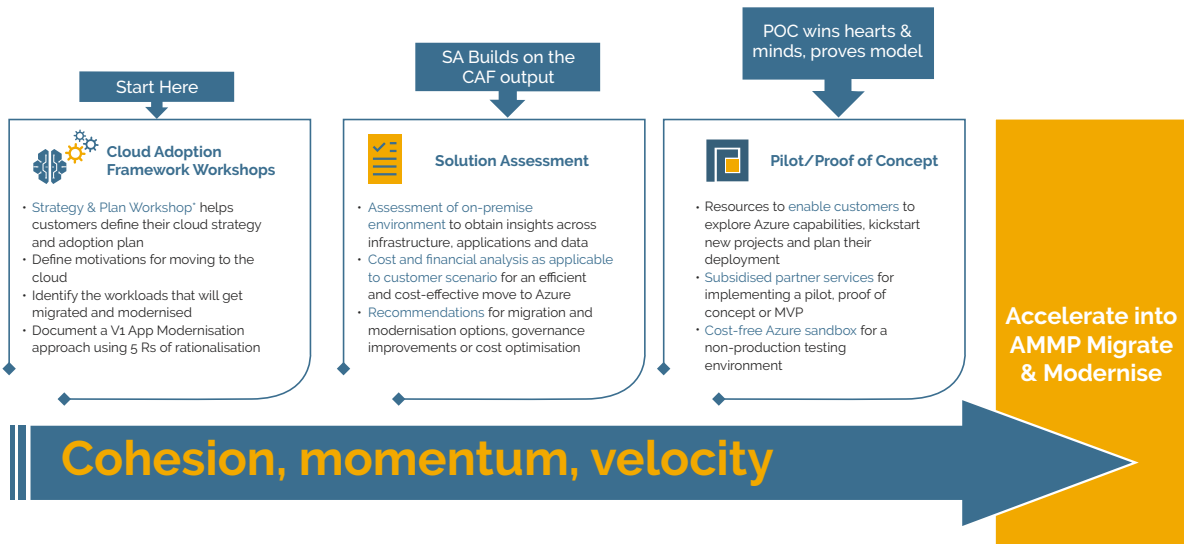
Start Here

SA Builds on the CAF output

POC wins hearts & minds, proves model

Cloud Adoption Framework Workshops

• Strategy & Plan Workshop* helps customers define their cloud strategy and adoption plan
• Define motivations for moving to the cloud
• Identify the workloads that will get migrated and modernised
• Document a V1 App Modernisation approach using 5 Rs of rationalisation

Solution Assessment

• Assessment of on-premise environment to obtain insights across infrastructure, applications and data
• Cost and financial analysis as applicable to customer scenario for an efficient and cost-effective move to Azure
• Recommendations for migration and modernisation options, governance improvements or cost optimisation

Pilot/Proof of Concept

• Resources to enable customers to explore Azure capabilities, kickstart new projects and plan their deployment
• Subsidised partner services for implementing a pilot, proof of concept or MVP
• Cost-free Azure sandbox for a non-production testing environment

Accelerate into AMMP Migrate & Modernise

Cohesion, momentum, velocity